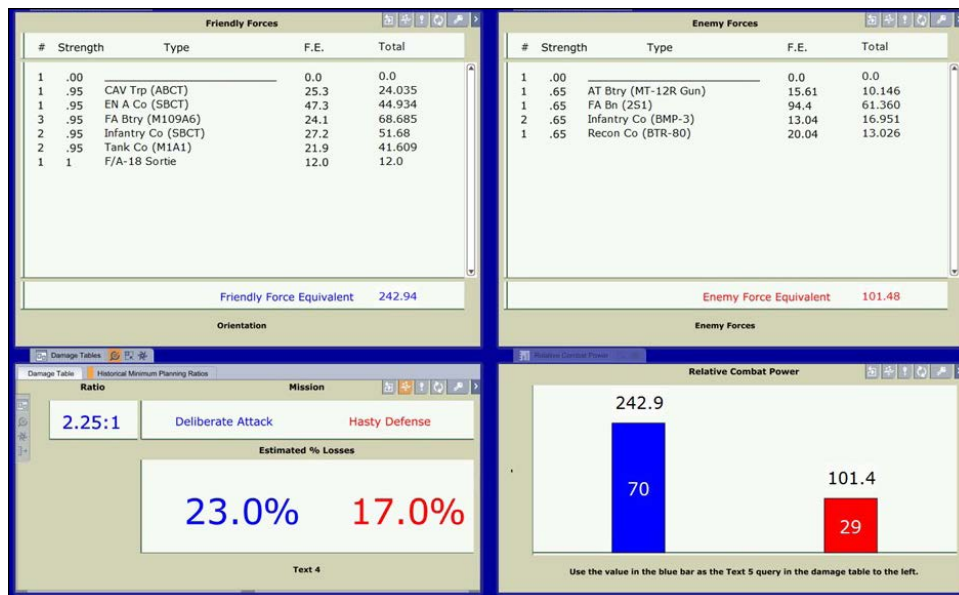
Friendly Forces

| # | Strength | Type | F.E. | Total |
|---|---|---|---|---|
| 1 | .00 | | 0.0 | 0.0 |
| 1 | .95 | CAV Trp (ABCT) | 25.3 | 24.035 |
| 1 | .95 | EN A Co (SBCT) | 47.3 | 44.934 |
| 3 | .95 | FA Btry (M109A6) | 24.1 | 68.685 |
| 2 | .95 | Infantry Co (SBCT) | 27.2 | 51.68 |
| 2 | .95 | Tank Co (M1A1) | 21.9 | 41.609 |
| 1 | 1 | F/A-18 Sortie | 12.0 | 12.0 |

Friendly Force Equivalent 242.94

Orientation

Enemy Forces

| # | Strength | Type | F.E. | Total |
|---|---|---|---|---|
| 1 | .00 | | 0.0 | 0.0 |
| 1 | .65 | AT Btry (MT-12R Gun) | 15.61 | 10.146 |
| 1 | .65 | FA Bn (2S1) | 94.4 | 61.360 |
| 2 | .65 | Infantry Co (BMP-3) | 13.04 | 16.951 |
| 1 | .65 | Recon Co (BTR-80) | 20.04 | 13.026 |

Enemy Force Equivalent 101.48

Enemy Forces

Damage Tables

Damage Table Historical Minimum Planning Ratios

Ratio

Mission

2.25:1

Deliberate Attack

Hasty Defense

Estimated % Losses

23.0%

17.0%

Text 4

Relative Combat Power

Relative Combat Power

242.9

70

101.4

29

Use the value in the blue bar as the Text 5 query in the damage table to the left.